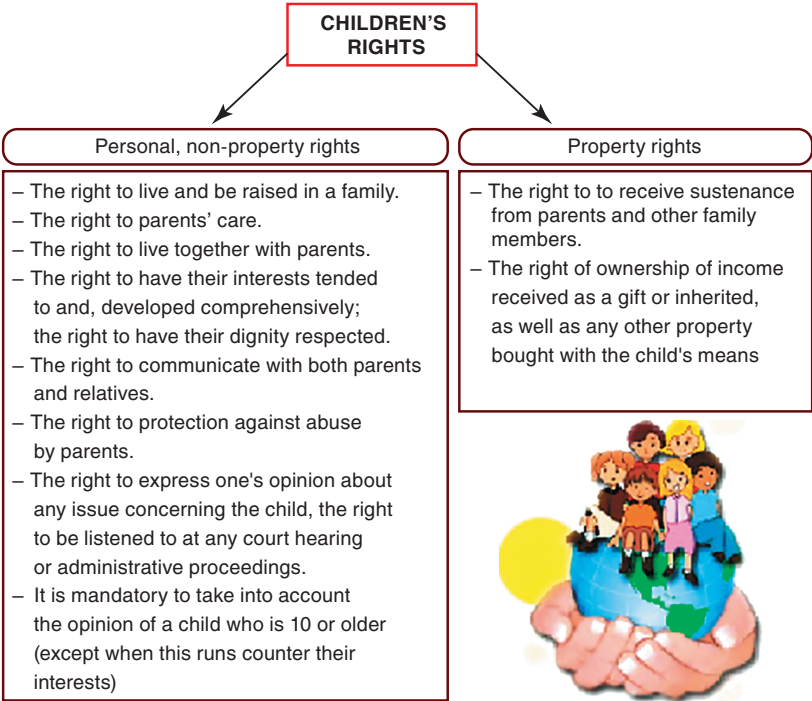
CHILDREN'S RIGHTS

Personal, non-property rights

– The right to live and be raised in a family.
– The right to parents' care.
– The right to live together with parents.
– The right to have their interests tended to and, developed comprehensively; the right to have their dignity respected.
– The right to communicate with both parents and relatives.
– The right to protection against abuse by parents.
– The right to express one's opinion about any issue concerning the child, the right to be listened to at any court hearing or administrative proceedings.
– It is mandatory to take into account the opinion of a child who is 10 or older (except when this runs counter their interests)

Property rights

– The right to to receive sustenance from parents and other family members.
– The right of ownership of income received as a gift or inherited, as well as any other property bought with the child's means